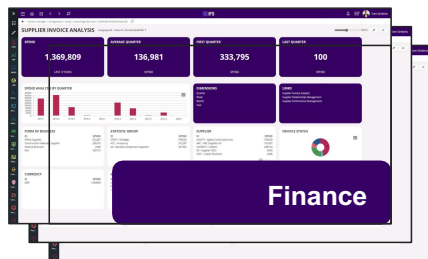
SUPPLIER INVOICE ANALYSIS

SPEND

1,369,809

LAST 5 YEARS

AVERAGE QUARTER

136,981

SPEND

FIRST QUARTER

333,795

SPEND

LAST QUARTER

100

SPEND

SPEND ANALYSIS BY QUARTER

DIMENSIONS

LINKS

Supplier Invoice Analysis

Supplier Relationship Management

Supplier Performance Management

FORM OF BUSINESS

STATISTIC GROUP

SUPPLIER

INVOICE STATUS

CURRENCY

Finance